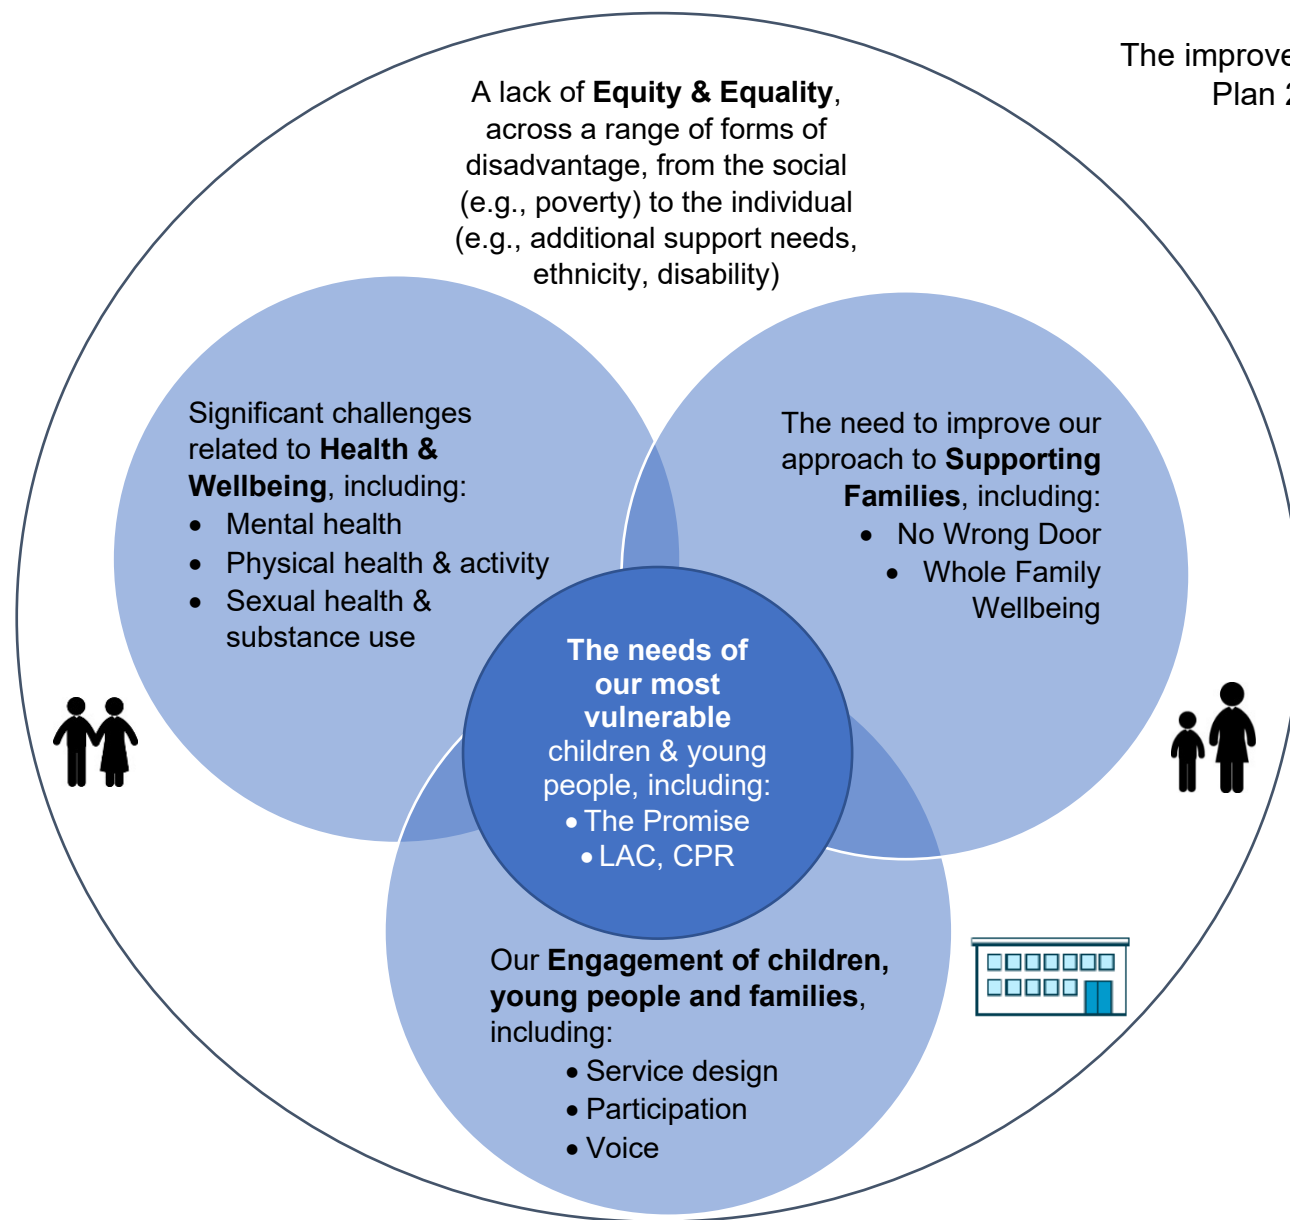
The improve
Plan 2

A lack of **Equity & Equality**, across a range of forms of disadvantage, from the social (e.g., poverty) to the individual (e.g., additional support needs, ethnicity, disability)

Significant challenges related to **Health & Wellbeing**, including:
- Mental health
- Physical health & activity
- Sexual health & substance use

The need to improve our approach to **Supporting Families**, including:
- No Wrong Door
- Whole Family Wellbeing

**The needs of our most vulnerable** children & young people, including:
- The Promise
- LAC, CPR

Our **Engagement of children, young people and families**, including:
- Service design
- Participation
- Voice